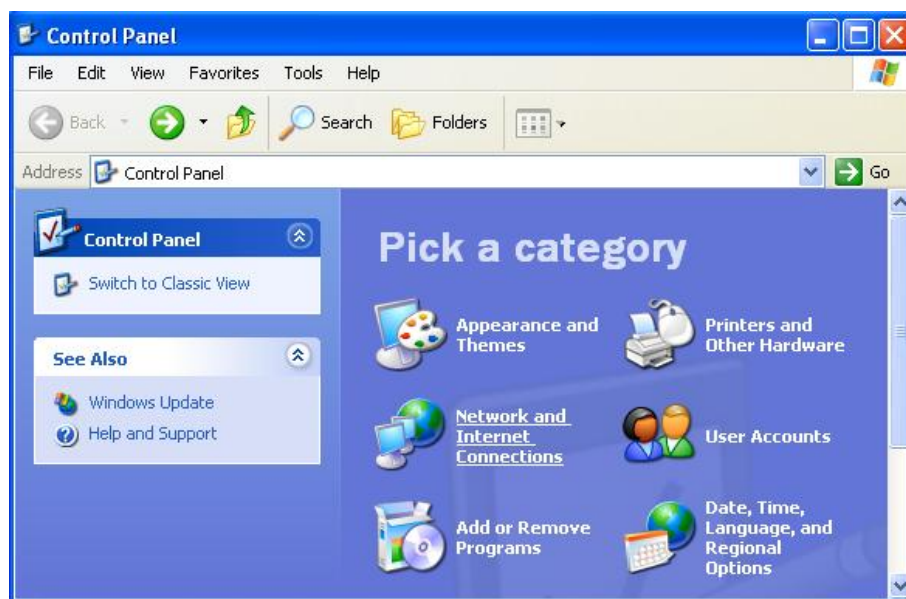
Control Panel

File Edit View Favorites Tools Help

Back Search Folders

Address Control Panel Go

Control Panel

Switch to Classic View

See Also

Windows Update

Help and Support

Pick a category

Appearance and Themes

Printers and Other Hardware

Network and Internet Connections

User Accounts

Add or Remove Programs

Date, Time, Language, and Regional Options